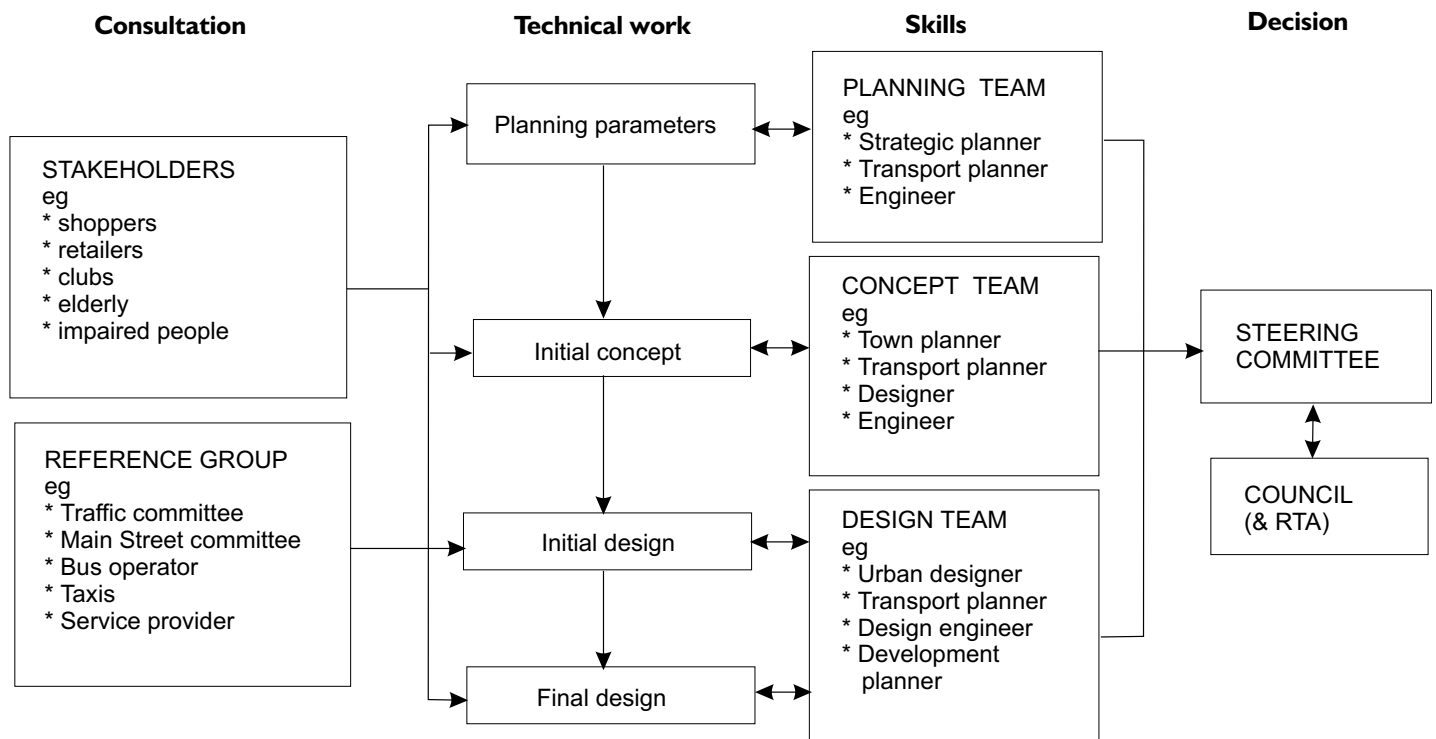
Consultation

Technical work

Skills

Decision

STAKEHOLDERS
eg
* shoppers
* retailers
* clubs
* elderly
* impaired people

REFERENCE GROUP
eg
* Traffic committee
* Main Street committee
* Bus operator
* Taxis
* Service provider

Planning parameters

Initial concept

Initial design

Final design

PLANNING TEAM
eg
* Strategic planner
* Transport planner
* Engineer

CONCEPT TEAM
eg
* Town planner
* Transport planner
* Designer
* Engineer

DESIGN TEAM
eg
* Urban designer
* Transport planner
* Design engineer
* Development planner

STEERING COMMITTEE

COUNCIL
(& RTA)